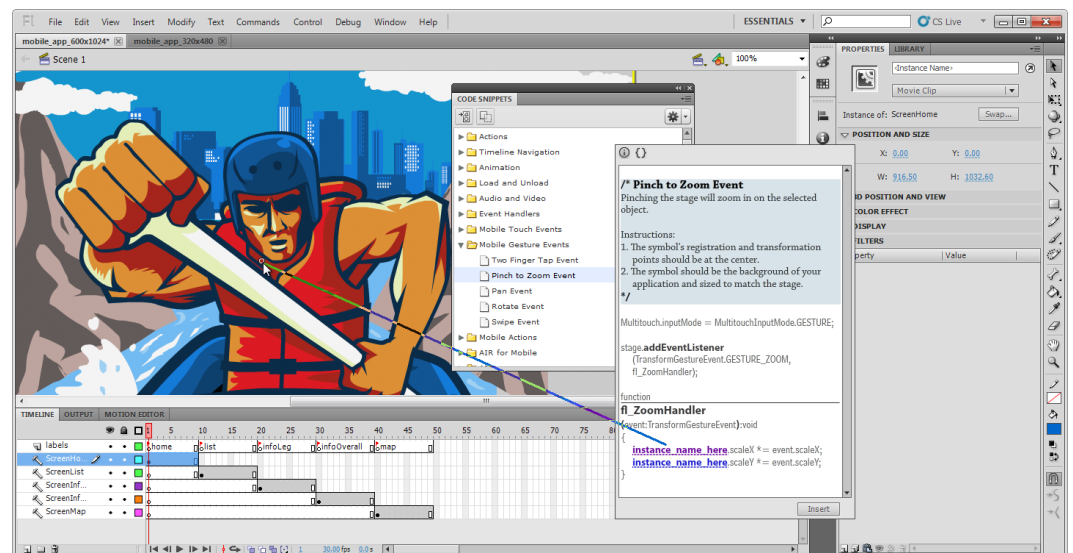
Fl File Edit View Insert Modify Text Commands Control Debug Window Help

ESSENTIALS ▾ CS Live

mobile_app_600x1024* mobile_app_320x480

Scene 1

100%

CODE SNIPPETS

Actions
Timeline Navigation
Animation
Load and Unload
Audio and Video
Event Handlers
Mobile Touch Events
Mobile Gesture Events
Two Finger Tap Event
Pinch to Zoom Event
Pan Event
Rotate Event
Swipe Event
Mobile Actions
AIR for Mobile

/* Pinch to Zoom Event
Pinching the stage will zoom in on the selected object.

Instructions:
1. The symbol's registration and transformation points should be at the center.
2. The symbol should be the background of your application and sized to match the stage.
*/

Multitouch.inputMode = MultitouchInputMode.GESTURE;

stage.addEventListener
(TransformGestureEvent.GESTURE_ZOOM, fl_ZoomHandler);

function
fl_ZoomHandler
(event:TransformGestureEvent):void
{
instance_name_here.scaleX *= event.scaleX;
instance_name_here.scaleY *= event.scaleY;
}

Insert

PROPERTIES LIBRARY

<Instance Name>
Movie Clip
Instance of: ScreenHome Swap...

POSITION AND SIZE
X: 0.00 Y: 0.00
W: 916.50 H: 1032.60

3D POSITION AND VIEW
COLOR EFFECT
DISPLAY
FILTERS
Property Value

TIMELINE OUTPUT MOTION EDITOR

labels
ScreenHo...
ScreenList
ScreenInf...
ScreenInf...
ScreenMap

home list infoLeg infoOverall map

1 5 10 15 20 25 30 35 40 45 50 55 60 65 70 75 80

1 30.00 fps 0.0 s